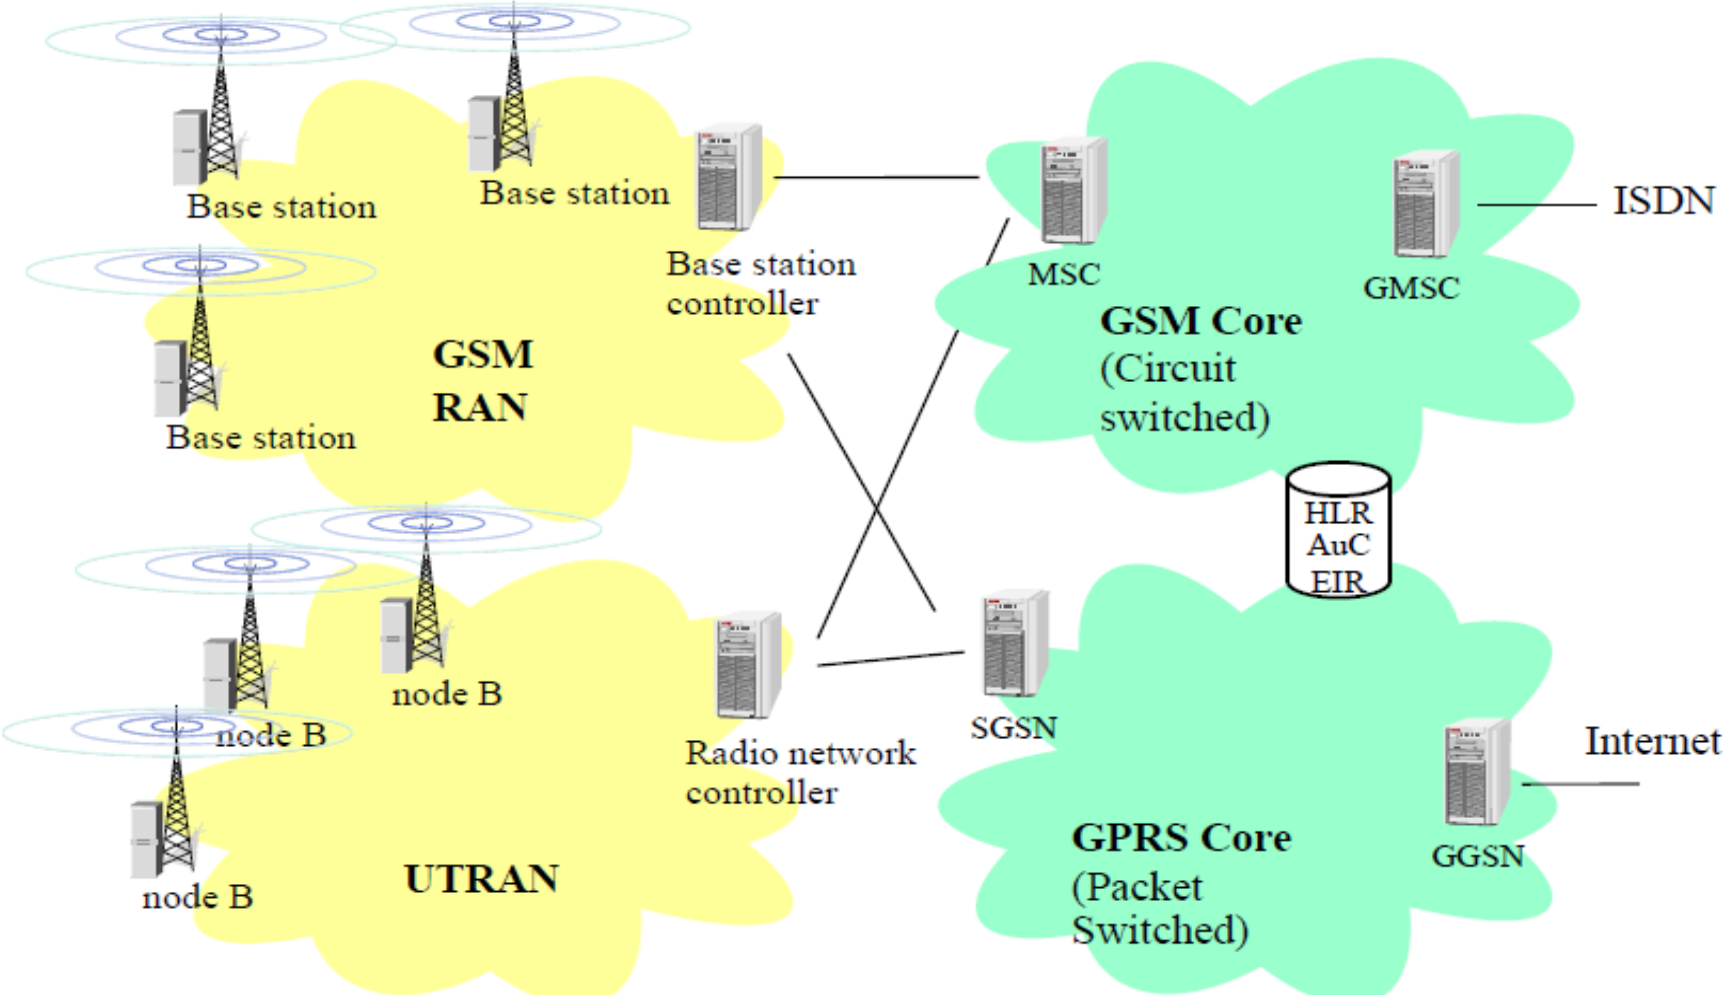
Base station

Base station

Base station controller

MSC

GMSC

ISDN

GSM Core (Circuit switched)

Base station

GSM RAN

HLR AuC EIR

node B

node B

Radio network controller

SGSN

Internet

node B

UTRAN

GPRS Core (Packet Switched)

GGSN